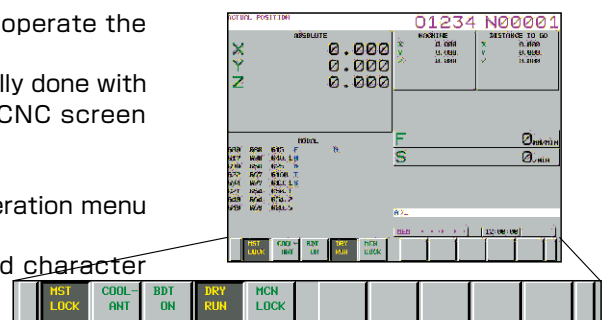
operate the

lly done with
CNC screen

eration menu

d character

ACTUAL POSITION
01234 N00001
ABSOLUTE
X 0.000
Y 0.000
Z 0.000
MACHINE
X 0.000
Y 0.000
Z 0.000
DISTANCE TO GO
X 0.000
Y 0.000
Z 0.000
MODAL
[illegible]
F 0 MM/MIN
S 0 /MIN
A>_
MEM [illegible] 12:00:00
MST LOCK
COOL-ANT
BDT ON
DRY RUN
MCN LOCK

MST LOCK
COOL-ANT
BDT ON
DRY RUN
MCN LOCK